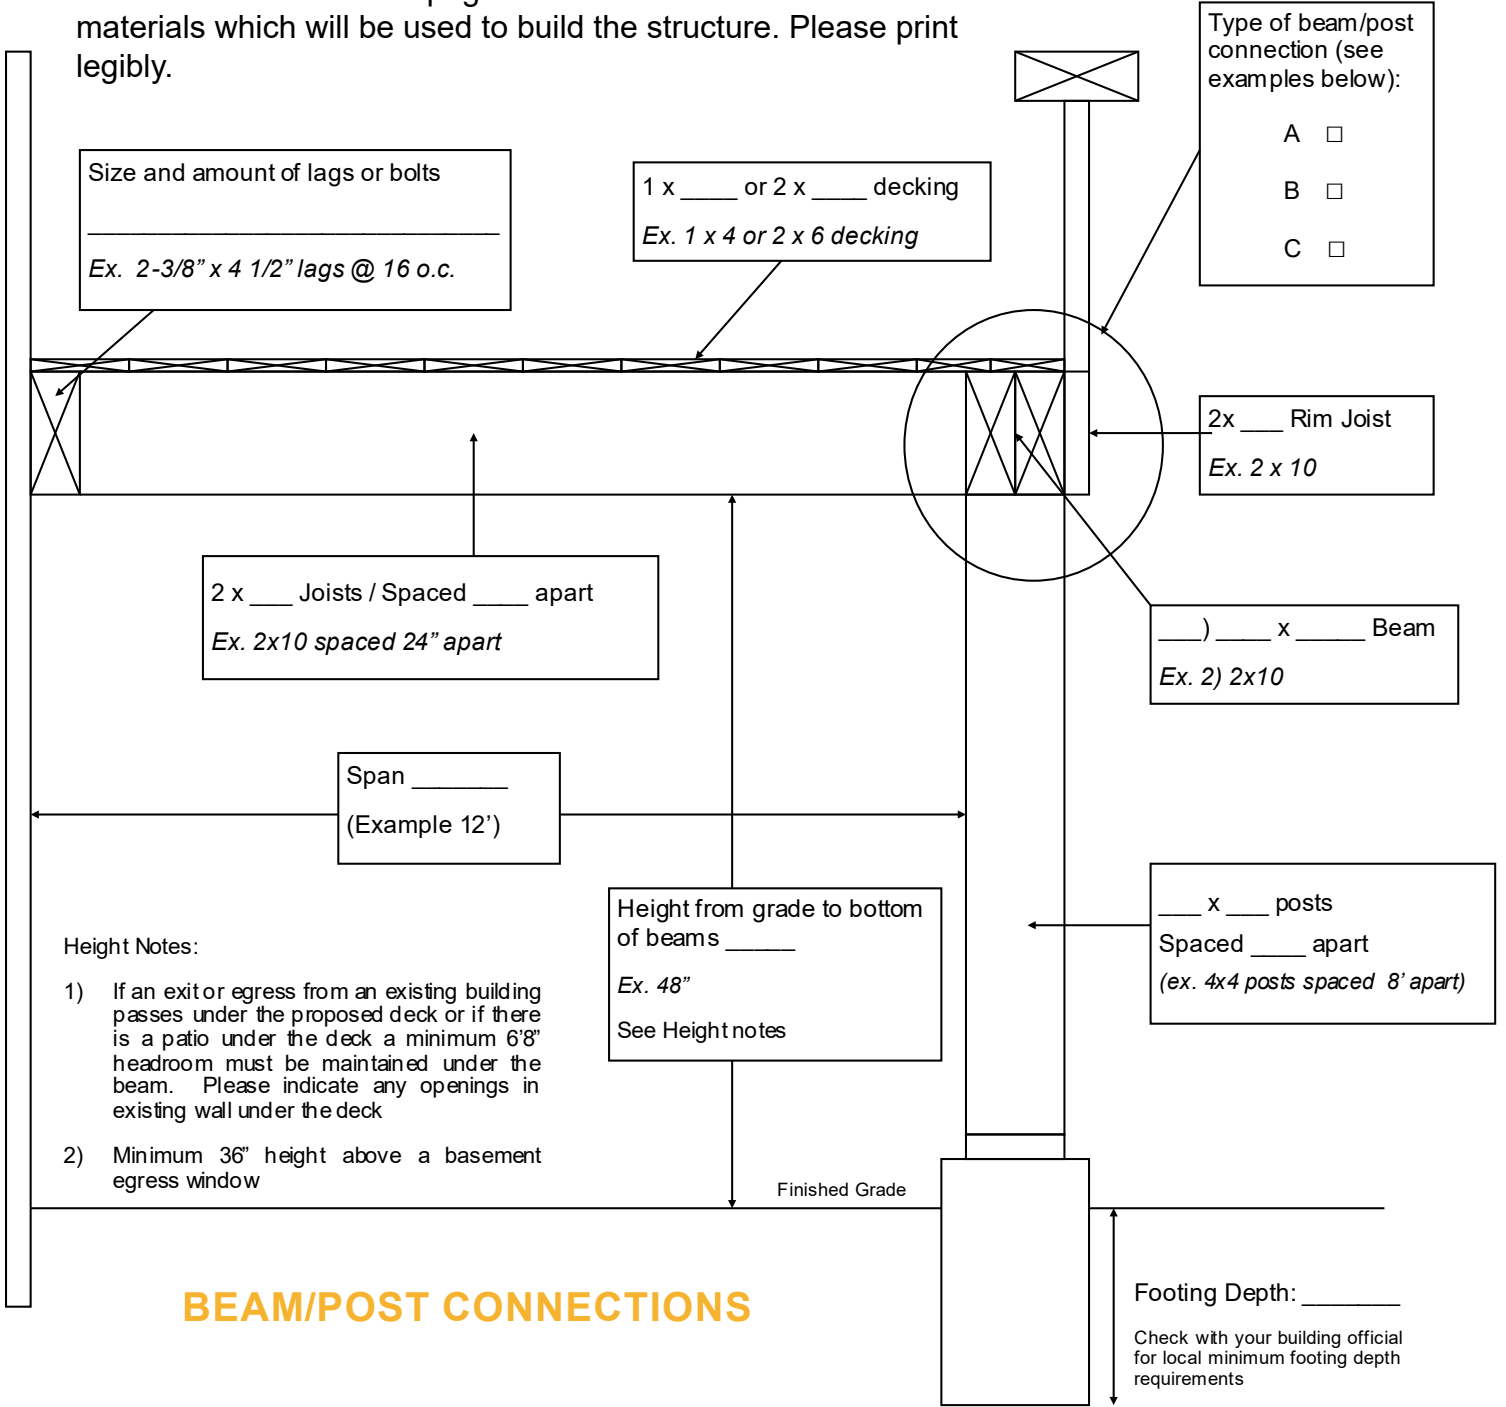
materials which will be used to build the structure. Please print legibly.

Type of beam/post connection (see examples below):

A □

B □

C □

Size and amount of lags or bolts

____________________________________

Ex. 2-3/8" x 4 1/2" lags @ 16 o.c.

1 x _____ or 2 x ____ decking

Ex. 1 x 4 or 2 x 6 decking

2x ___ Rim Joist

Ex. 2 x 10

2 x ___ Joists / Spaced ____ apart

Ex. 2x10 spaced 24" apart

___) ____ x _____ Beam

Ex. 2) 2x10

Span _______

(Example 12')

Height from grade to bottom of beams ______

Ex. 48"

See Height notes

___ x ___ posts

Spaced ____ apart

(ex. 4x4 posts spaced 8' apart)

Height Notes:

1) If an exit or egress from an existing building passes under the proposed deck or if there is a patio under the deck a minimum 6'8" headroom must be maintained under the beam. Please indicate any openings in existing wall under the deck

2) Minimum 36" height above a basement egress window

Finished Grade

BEAM/POST CONNECTIONS

Footing Depth: _______

Check with your building official for local minimum footing depth requirements